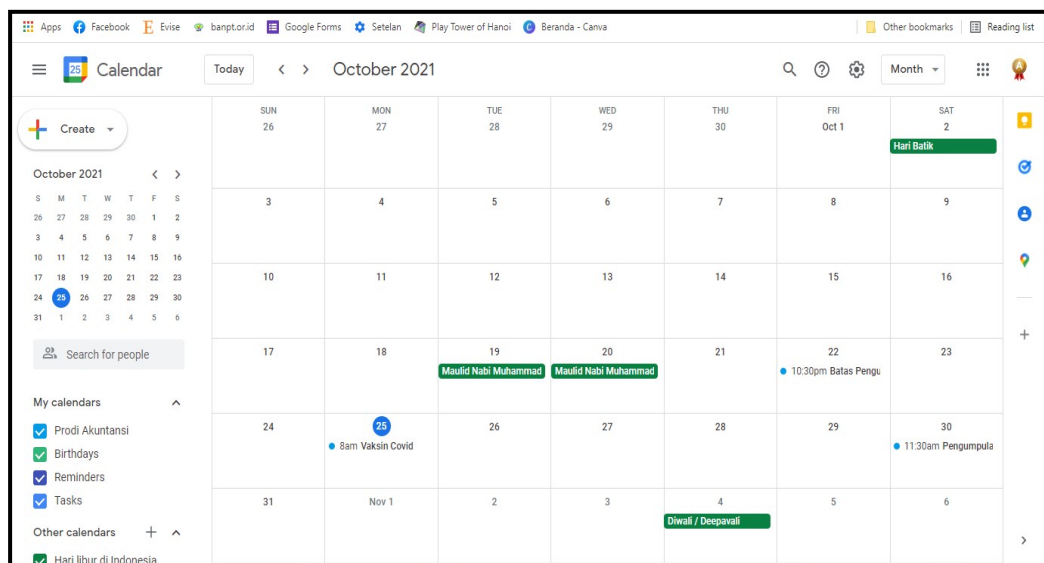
Apps Facebook Evise banpt.or.id Google Forms Setelan Play Tower of Hanoi Beranda - Canva Other bookmarks Reading list

25 Calendar Today < > October 2021 Month

Create

October 2021 < >

| S | M | T | W | T | F | S |
|---|---|---|---|---|---|---|
| 26 | 27 | 28 | 29 | 30 | 1 | 2 |
| 3 | 4 | 5 | 6 | 7 | 8 | 9 |
| 10 | 11 | 12 | 13 | 14 | 15 | 16 |
| 17 | 18 | 19 | 20 | 21 | 22 | 23 |
| 24 | 25 | 26 | 27 | 28 | 29 | 30 |
| 31 | 1 | 2 | 3 | 4 | 5 | 6 |

Search for people

My calendars
Prodi Akuntansi
Birthdays
Reminders
Tasks

Other calendars +
Hari libur di Indonesia

| SUN | MON | TUE | WED | THU | FRI | SAT |
|---|---|---|---|---|---|---|
| 26 | 27 | 28 | 29 | 30 | Oct 1 | 2 Hari Batik |
| 3 | 4 | 5 | 6 | 7 | 8 | 9 |
| 10 | 11 | 12 | 13 | 14 | 15 | 16 |
| 17 | 18 | 19 Maulid Nabi Muhammad | 20 Maulid Nabi Muhammad | 21 | 22 10:30pm Batas Pengu | 23 |
| 24 | 25 8am Vaksin Covid | 26 | 27 | 28 | 29 | 30 11:30am Pengumpula |
| 31 | Nov 1 | 2 | 3 | 4 Diwali / Deepavali | 5 | 6 |